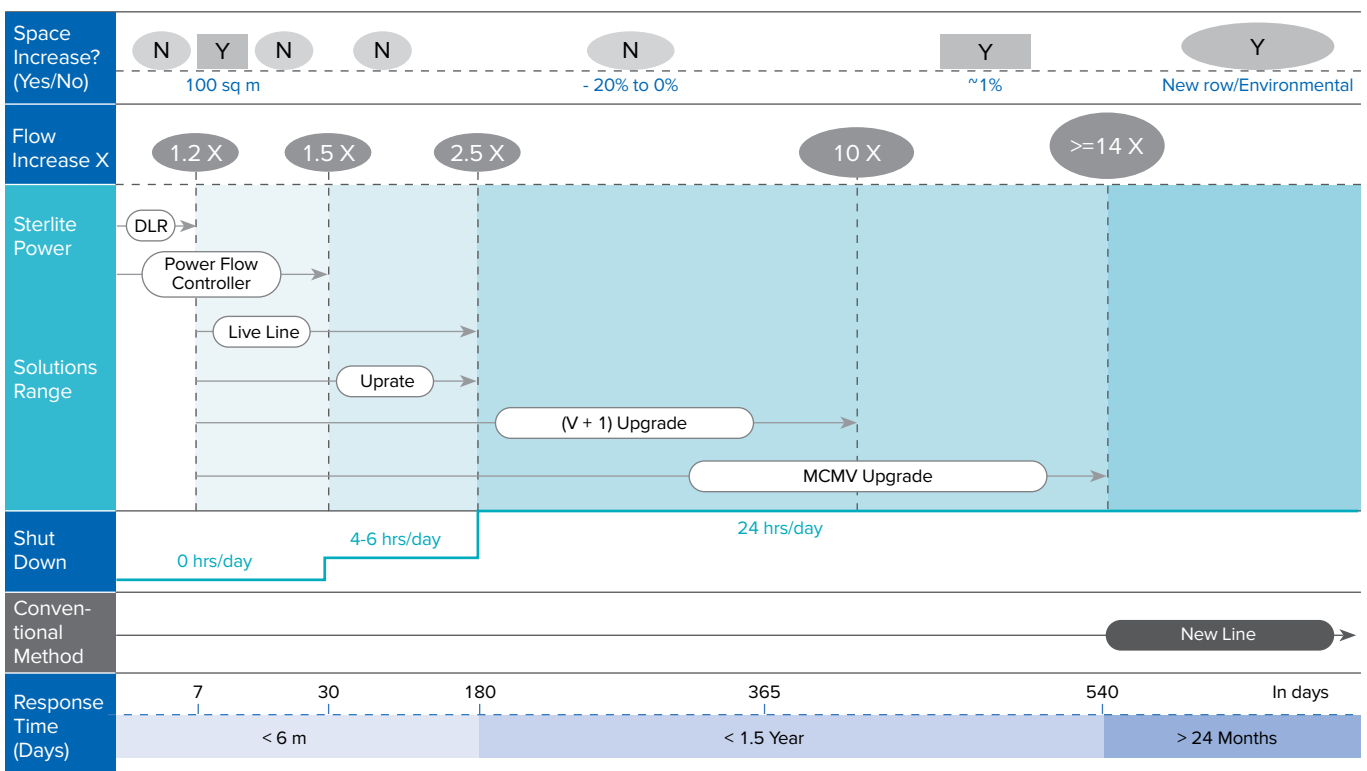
Space Increase? (Yes/No)

N Y N N N Y Y

100 sq m - 20% to 0% ~1% New row/Environmental

Flow Increase X

1.2 X 1.5 X 2.5 X 10 X >=14 X

Sterlite Power

Solutions Range

DLR

Power Flow Controller

Live Line

Uprate

(V + 1) Upgrade

MCMV Upgrade

Shut Down

0 hrs/day 4-6 hrs/day 24 hrs/day

Conventional Method

New Line

Response Time (Days)

7 30 180 365 540 In days

< 6 m < 1.5 Year > 24 Months